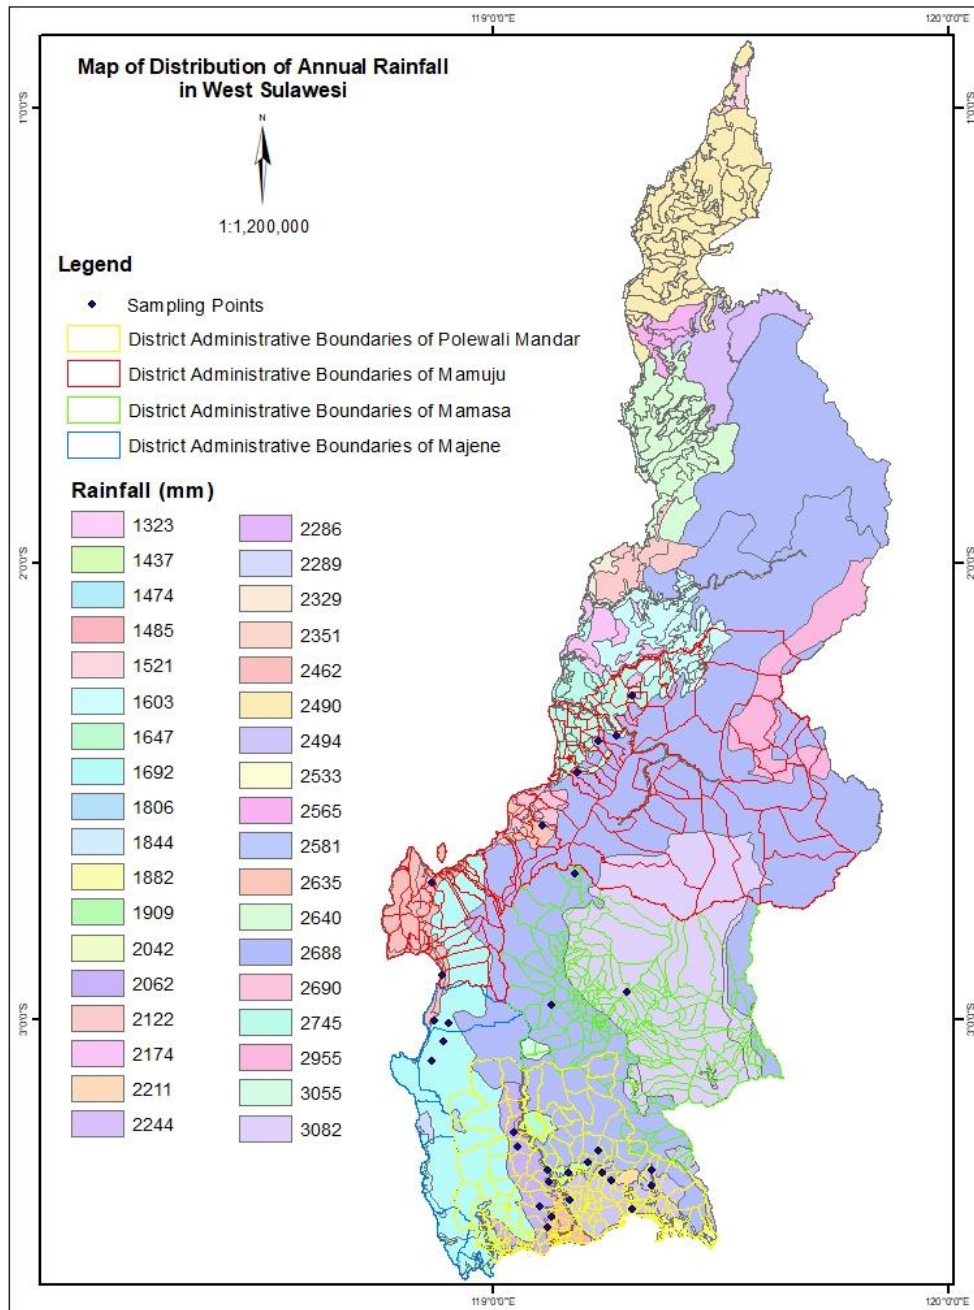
119°0'0"E
120°0'0"E

Map of Distribution of Annual Rainfall in West Sulawesi

N

1:1,200,000

Legend

Sampling Points

District Administrative Boundaries of Polewali Mandar

District Administrative Boundaries of Mamuju

District Administrative Boundaries of Mamasa

District Administrative Boundaries of Majene

Rainfall (mm)

1323
1437
1474
1485
1521
1603
1647
1692
1806
1844
1882
1909
2042
2062
2122
2174
2211
2244

2286
2289
2329
2351
2462
2490
2494
2533
2565
2581
2635
2640
2688
2690
2745
2955
3055
3082

1°0'0"S
1°0'0"S
2°0'0"S
2°0'0"S
3°0'0"S
3°0'0"S

119°0'0"E
120°0'0"E